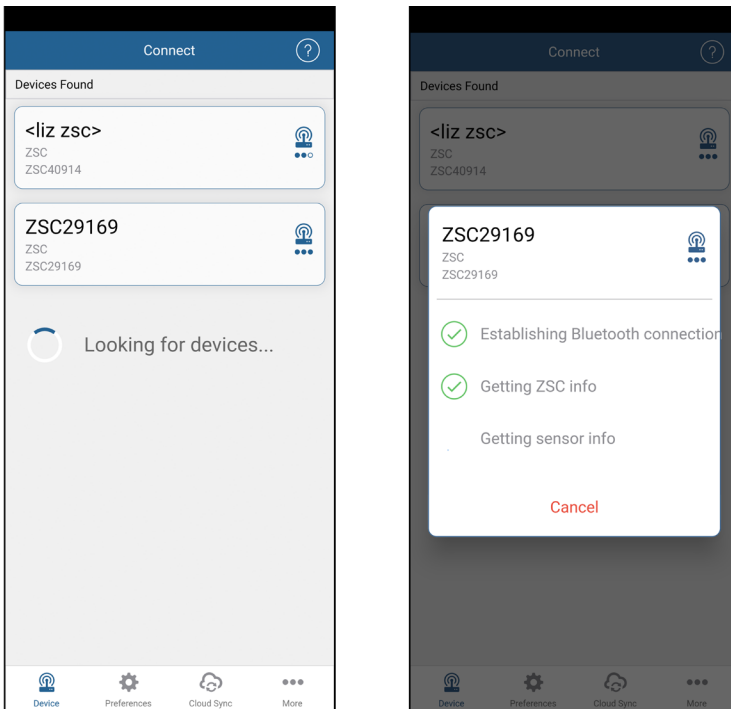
Connect

?

Devices Found

<liz zsc>
ZSC
ZSC40914

ZSC29169
ZSC
ZSC29169

Looking for devices...

Device Preferences Cloud Sync More

Connect

?

Devices Found

<liz zsc>
ZSC
ZSC40914

ZSC29169
ZSC
ZSC29169

Establishing Bluetooth connection

Getting ZSC info

Getting sensor info

Cancel

Device Preferences Cloud Sync More